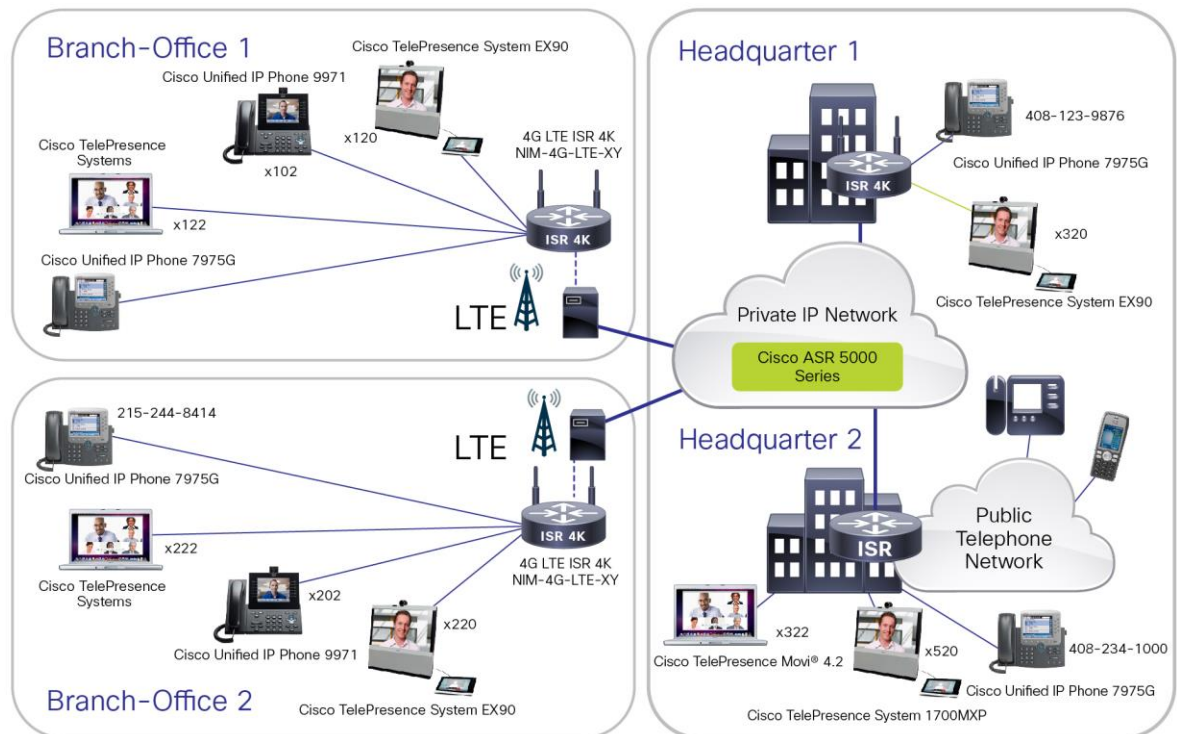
Branch-Office 1

Cisco TelePresence System EX90

Cisco Unified IP Phone 9971

x120

4G LTE ISR 4K
NIM-4G-LTE-XY

Cisco TelePresence Systems

x102

x122

ISR 4K

Cisco Unified IP Phone 7975G

LTE

Headquarter 1

408-123-9876

Cisco Unified IP Phone 7975G

ISR 4K

x320

Cisco TelePresence System EX90

Private IP Network

Cisco ASR 5000 Series

Headquarter 2

Public Telephone Network

ISR

LTE

215-244-8414

Cisco Unified IP Phone 7975G

ISR 4K

x222

4G LTE ISR 4K
NIM-4G-LTE-XY

Cisco TelePresence Systems

x202

x220

Cisco Unified IP Phone 9971

Branch-Office 2

Cisco TelePresence System EX90

x322

Cisco TelePresence Movi® 4.2

x520

408-234-1000

Cisco Unified IP Phone 7975G

Cisco TelePresence System 1700MXP